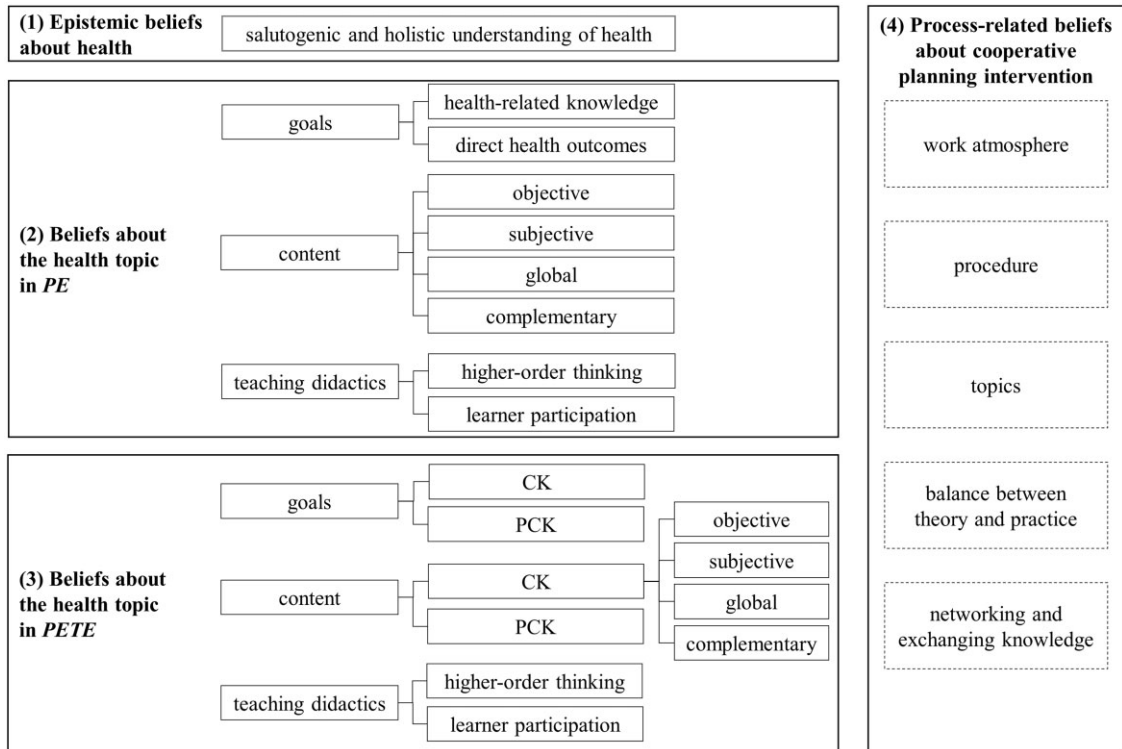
(1) Epistemic beliefs about health

salutogenic and holistic understanding of health

(2) Beliefs about the health topic in *PE*

goals

health-related knowledge

direct health outcomes

content

objective

subjective

global

complementary

teaching didactics

higher-order thinking

learner participation

(3) Beliefs about the health topic in *PETE*

goals

CK

PCK

content

CK

PCK

objective

subjective

global

complementary

teaching didactics

higher-order thinking

learner participation

(4) Process-related beliefs about cooperative planning intervention

work atmosphere

procedure

topics

balance between theory and practice

networking and exchanging knowledge